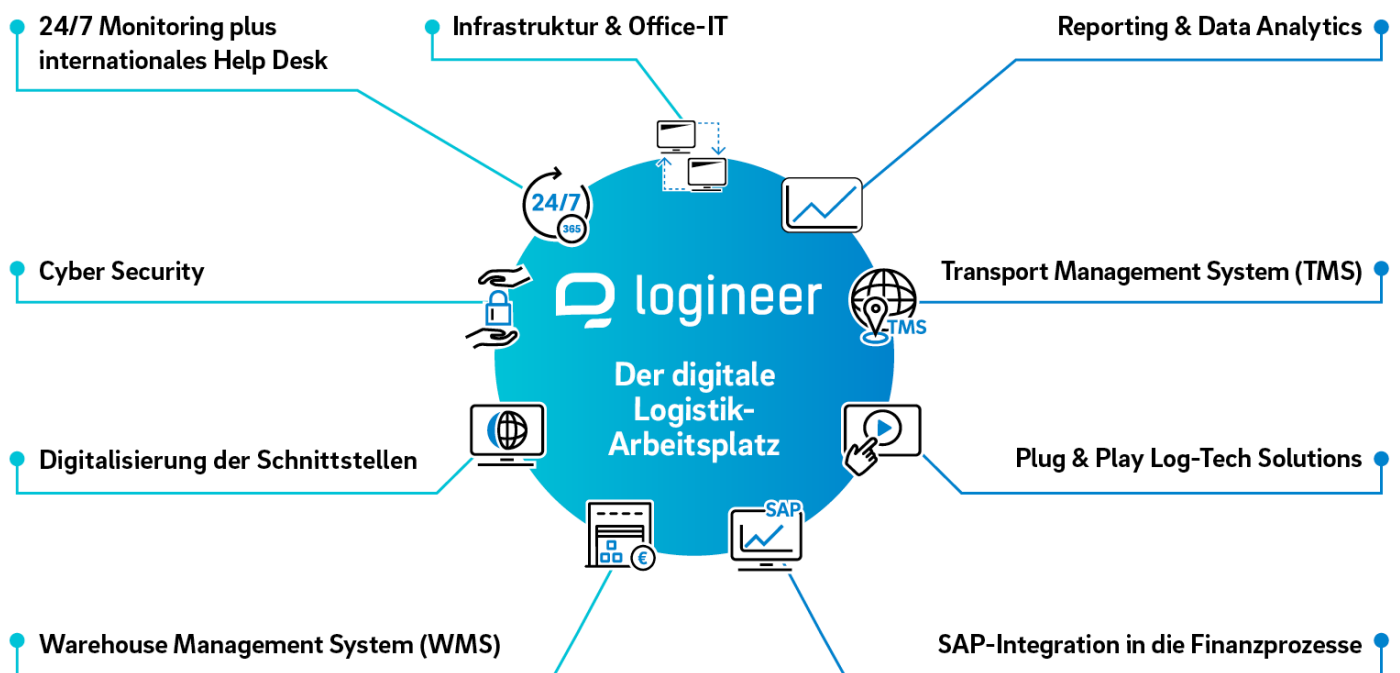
24/7 Monitoring plus internationales Help Desk

Infrastruktur & Office-IT

Reporting & Data Analytics

24/7
365

Cyber Security

logineer

Transport Management System (TMS)

TMS

Der digitale Logistik-Arbeitsplatz

Digitalisierung der Schnittstellen

Plug & Play Log-Tech Solutions

SAP

€

Warehouse Management System (WMS)

SAP-Integration in die Finanzprozesse